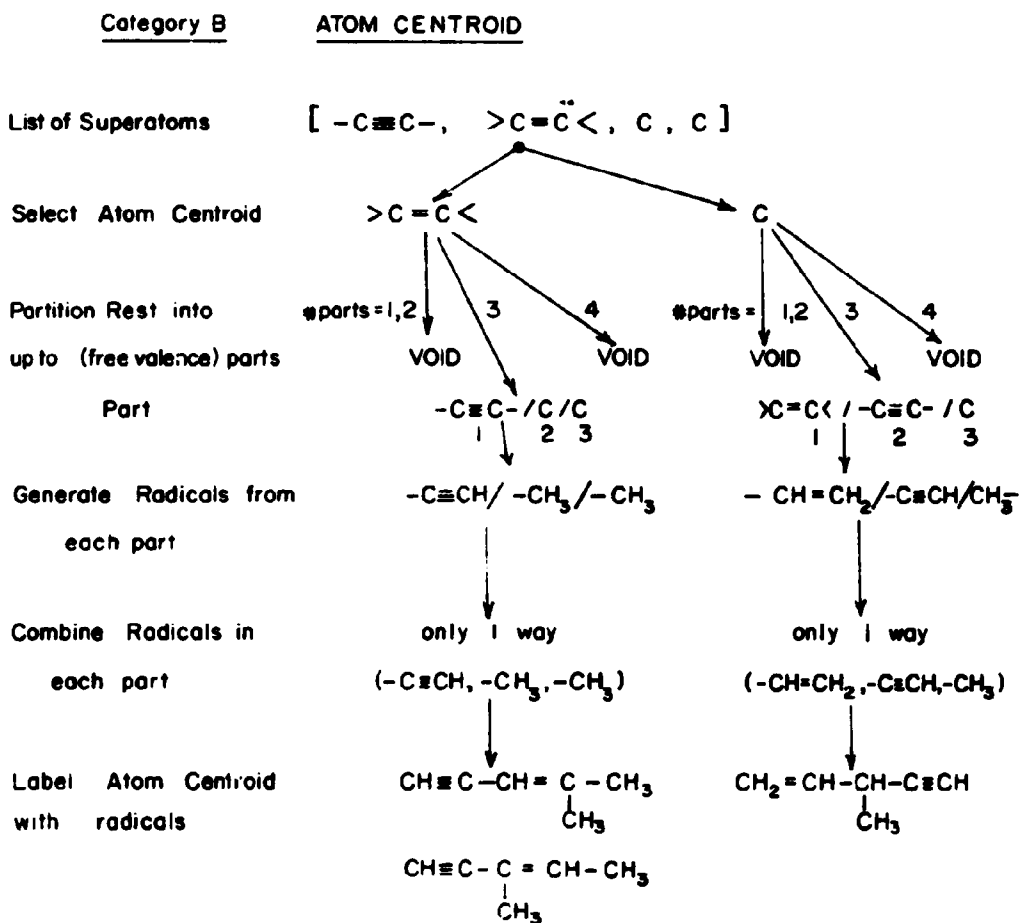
Category B ATOM CENTROID

List of Superatoms [ -C≡C-, >C=C̈<, C , C ]

Select Atom Centroid >C=C< C

Partition Rest into up to (free valence) parts #parts=1,2 3 4 #parts= 1,2 3 4

VOID VOID VOID VOID

Part -C≡C- / C / C
1 2 3
>C=C< / -C≡C- / C
1 2 3

Generate Radicals from each part -C≡CH/ $-CH_3$/$-CH_3$ $- CH=CH_2$/-C≡CH/$CH_3$-

Combine Radicals in each part only 1 way only 1 way

(-C≡CH, $-CH_3$, $-CH_3$) ($-CH=CH_2$, -C≡CH, $-CH_3$)

Label Atom Centroid with radicals CH≡C-CH=C-$CH_3$ with $CH_3$ on C; $CH_2$=CH-CH-C≡CH with $CH_3$ on CH

CH≡C-C=CH-$CH_3$ with $CH_3$ on C